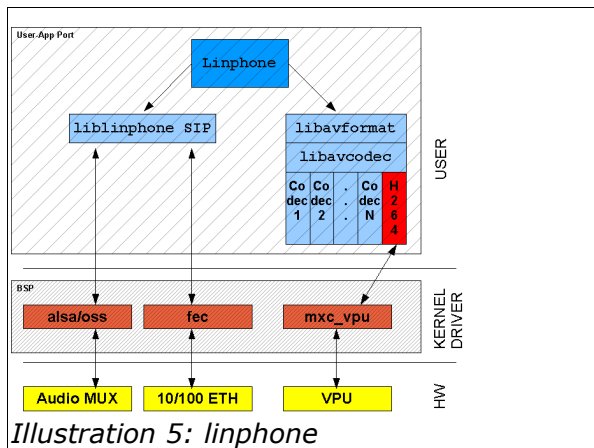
User-App Port

Linphone

liblinphone SIP

libavformat

libavcodec

Codec 1

Codec 2

.
.
.

Codec N

H 2 6 4

USER

BSP

alsa/oss

fec

mxc_vpu

KERNEL DRIVER

Audio MUX

10/100 ETH

VPU

HW

Illustration 5: linphone